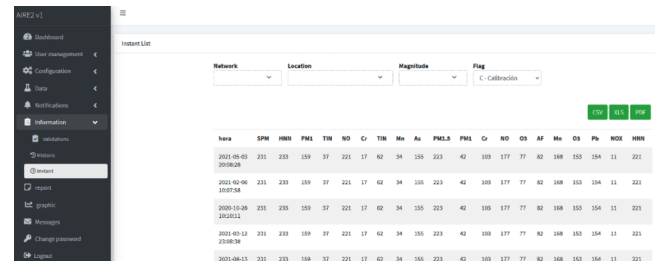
AIRE2 v1

Dashboard
User management
Configuration
Data
Notifications
Information
Validations
History
Instant
report
graphic
Messages
Change password
Logout

≡

Instant List

Network
Location
Magnitude
Flag
C - Calibración

CSV
XLS
PDF

| hora | SPM | HNN | PM1 | TIN | NO | Cr | TIN | Mn | As | PM1.5 | PM1 | Cr | NO | O3 | AF | Mn | O3 | Pb | NOX | HNN |
|---|---|---|---|---|---|---|---|---|---|---|---|---|---|---|---|---|---|---|---|---|
| 2021-05-03 20:06:28 | 231 | 233 | 159 | 37 | 221 | 17 | 62 | 34 | 155 | 223 | 42 | 103 | 177 | 77 | 82 | 168 | 153 | 154 | 11 | 221 |
| 2021-02-06 10:07:58 | 231 | 233 | 159 | 37 | 221 | 17 | 62 | 34 | 155 | 223 | 42 | 103 | 177 | 77 | 82 | 168 | 153 | 154 | 11 | 221 |
| 2020-10-28 10:10:11 | 231 | 233 | 159 | 37 | 221 | 17 | 62 | 34 | 155 | 223 | 42 | 103 | 177 | 77 | 82 | 168 | 153 | 154 | 11 | 221 |
| 2021-03-12 23:08:38 | 231 | 233 | 159 | 37 | 221 | 17 | 62 | 34 | 155 | 223 | 42 | 103 | 177 | 77 | 82 | 168 | 153 | 154 | 11 | 221 |
| 2021-08-13 | 231 | 233 | 159 | 37 | 221 | 17 | 62 | 34 | 155 | 223 | 42 | 103 | 177 | 77 | 82 | 168 | 153 | 154 | 11 | 221 |